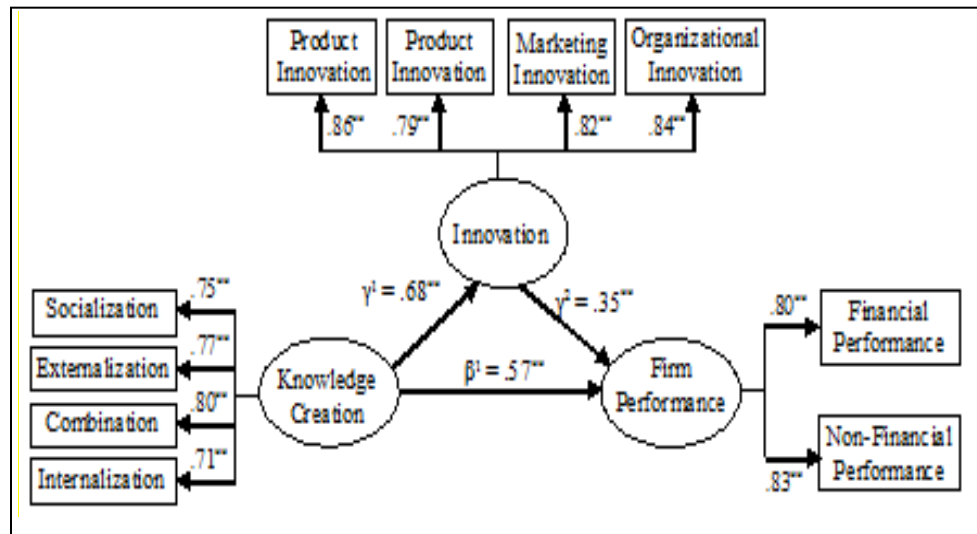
Product Innovation

Product Innovation

Marketing Innovation

Organizational Innovation

.86***

.79***

.82***

.84***

Innovation

$\gamma^1 = .68^{***}$

$\gamma^2 = .35^{***}$

.75***

Socialization

.77***

Externalization

.80***

Combination

.71***

Internalization

Knowledge Creation

$\beta^1 = .57^{***}$

Firm Performance

.80***

Financial Performance

Non-Financial Performance

.83***